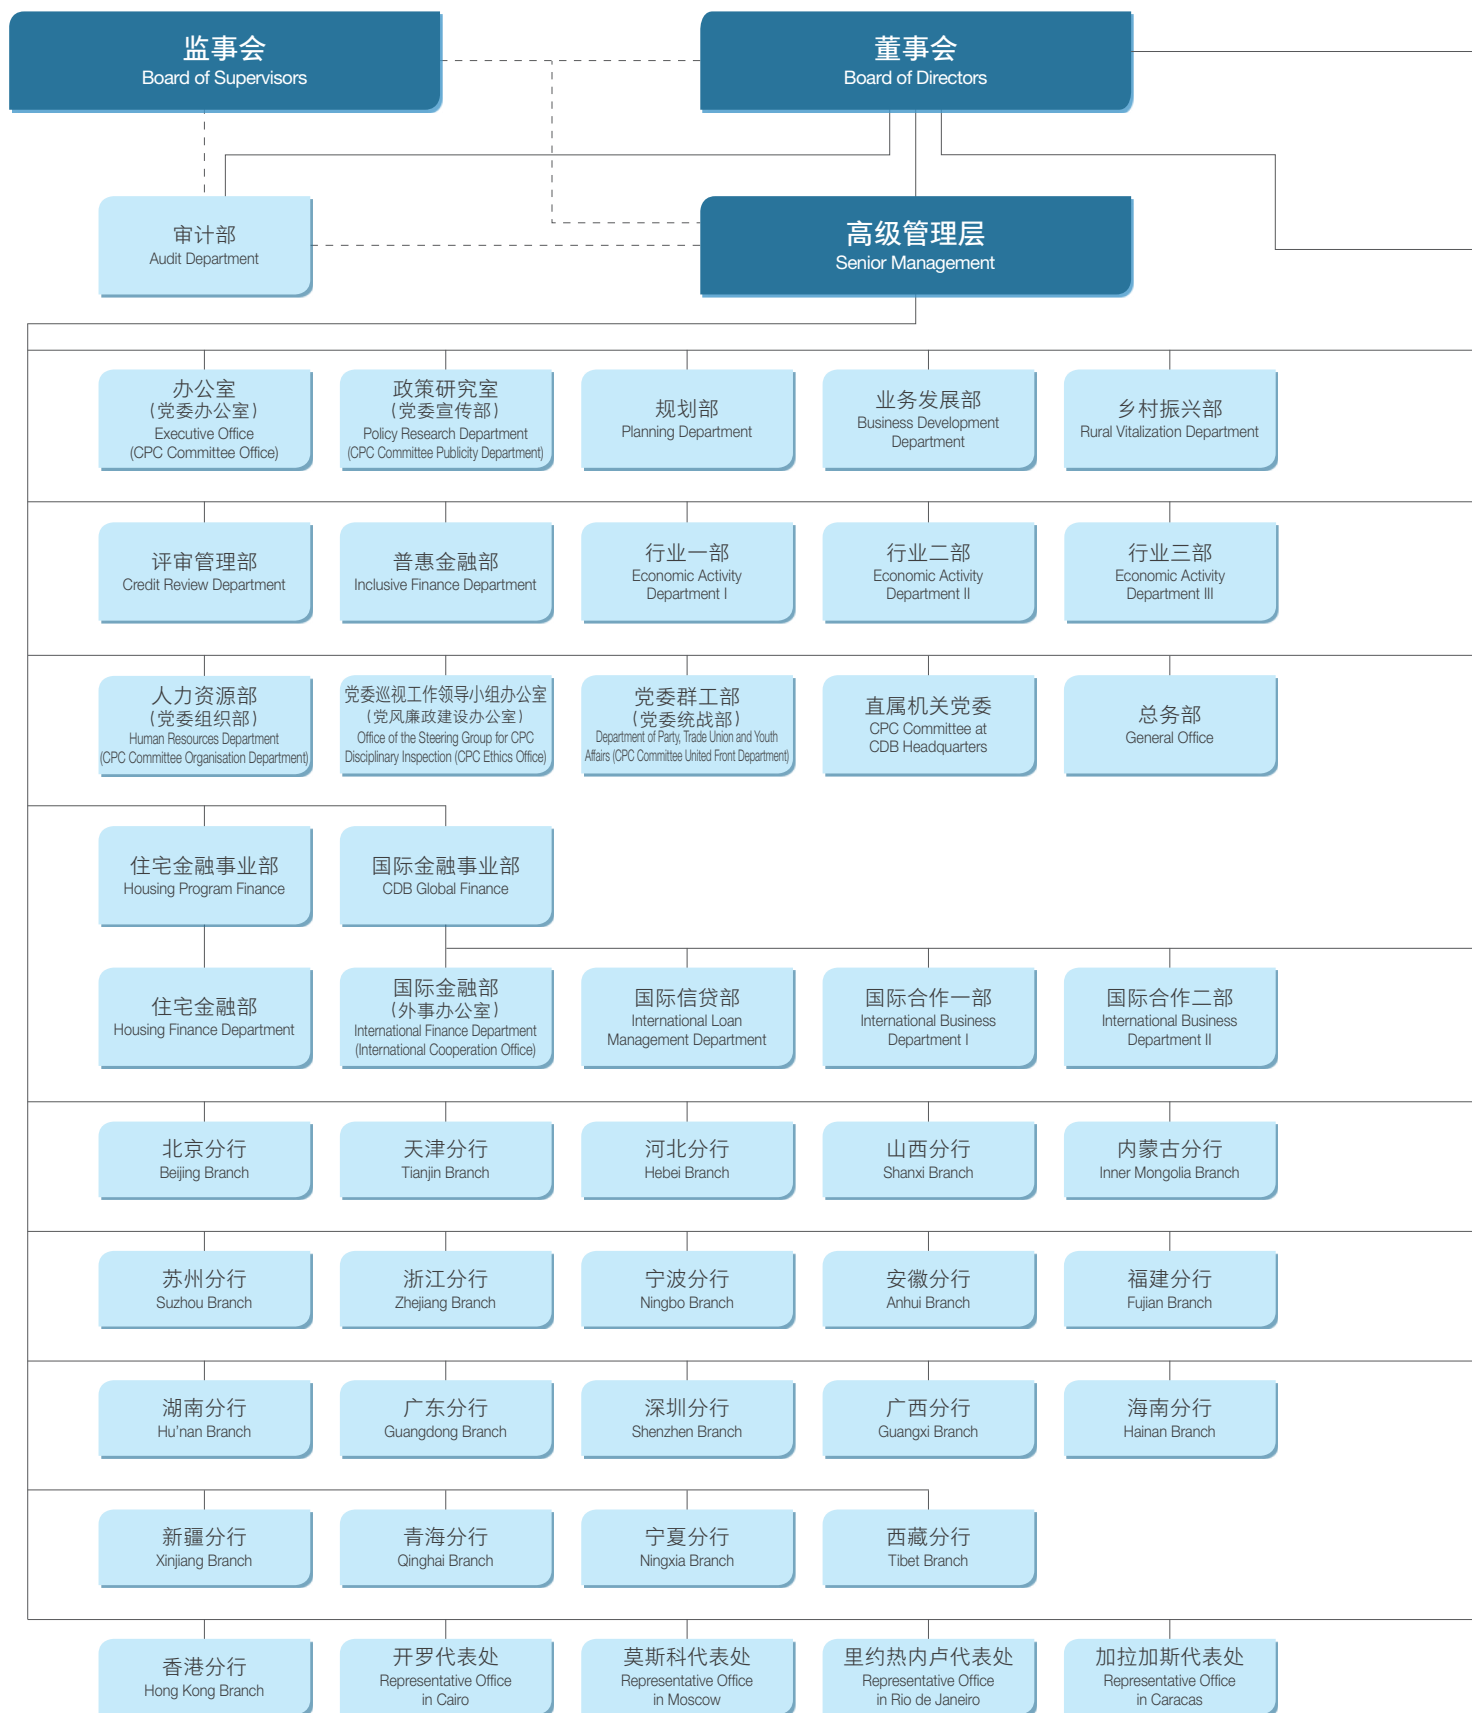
监事会
Board of Supervisors

董事会
Board of Directors

审计部
Audit Department

高级管理层
Senior Management

办公室
（党委办公室）
Executive Office
(CPC Committee Office)

政策研究室
（党委宣传部）
Policy Research Department
(CPC Committee Publicity Department)

规划部
Planning Department

业务发展部
Business Development Department

乡村振兴部
Rural Vitalization Department

评审管理部
Credit Review Department

普惠金融部
Inclusive Finance Department

行业一部
Economic Activity Department I

行业二部
Economic Activity Department II

行业三部
Economic Activity Department III

人力资源部
（党委组织部）
Human Resources Department
(CPC Committee Organisation Department)

党委巡视工作领导小组办公室
（党风廉政建设办公室）
Office of the Steering Group for CPC Disciplinary Inspection (CPC Ethics Office)

党委群工部
（党委统战部）
Department of Party, Trade Union and Youth Affairs (CPC Committee United Front Department)

直属机关党委
CPC Committee at CDB Headquarters

总务部
General Office

住宅金融事业部
Housing Program Finance

国际金融事业部
CDB Global Finance

住宅金融部
Housing Finance Department

国际金融部
（外事办公室）
International Finance Department
(International Cooperation Office)

国际信贷部
International Loan Management Department

国际合作一部
International Business Department I

国际合作二部
International Business Department II

北京分行
Beijing Branch

天津分行
Tianjin Branch

河北分行
Hebei Branch

山西分行
Shanxi Branch

内蒙古分行
Inner Mongolia Branch

苏州分行
Suzhou Branch

浙江分行
Zhejiang Branch

宁波分行
Ningbo Branch

安徽分行
Anhui Branch

福建分行
Fujian Branch

湖南分行
Hu'nan Branch

广东分行
Guangdong Branch

深圳分行
Shenzhen Branch

广西分行
Guangxi Branch

海南分行
Hainan Branch

新疆分行
Xinjiang Branch

青海分行
Qinghai Branch

宁夏分行
Ningxia Branch

西藏分行
Tibet Branch

香港分行
Hong Kong Branch

开罗代表处
Representative Office in Cairo

莫斯科代表处
Representative Office in Moscow

里约热内卢代表处
Representative Office in Rio de Janeiro

加拉加斯代表处
Representative Office in Caracas